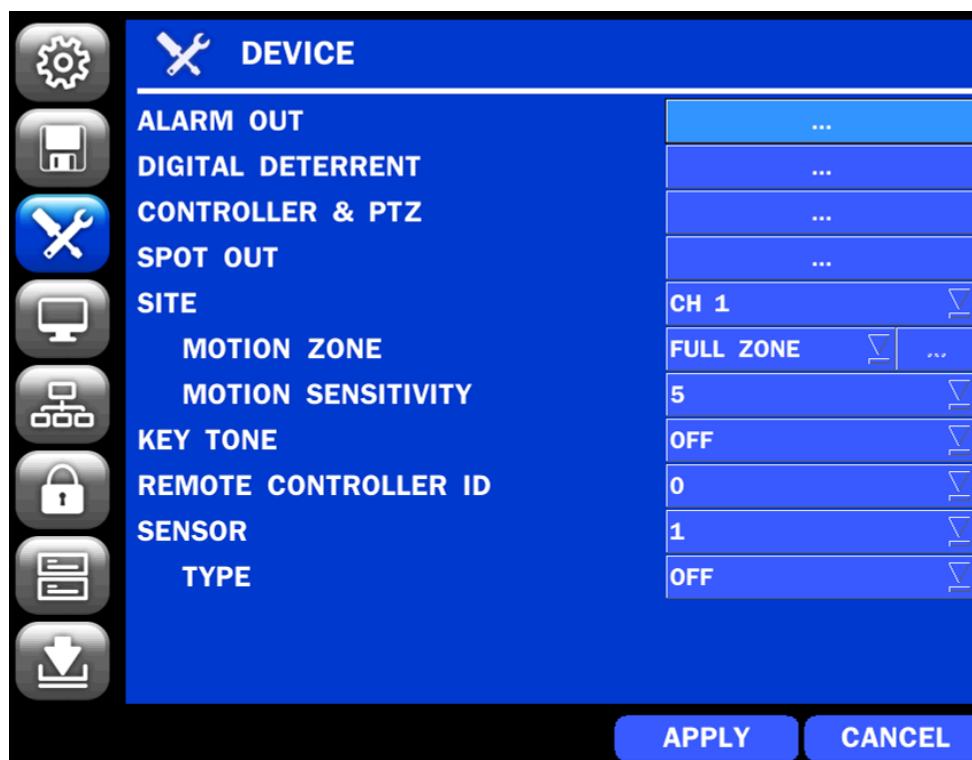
DEVICE

| | |
|---|---|
| ALARM OUT | ... |
| DIGITAL DETERRENT | ... |
| CONTROLLER & PTZ | ... |
| SPOT OUT | ... |
| SITE | CH 1 |
| MOTION ZONE | FULL ZONE ... |
| MOTION SENSITIVITY | 5 |
| KEY TONE | OFF |
| REMOTE CONTROLLER ID | 0 |
| SENSOR | 1 |
| TYPE | OFF |

APPLY CANCEL